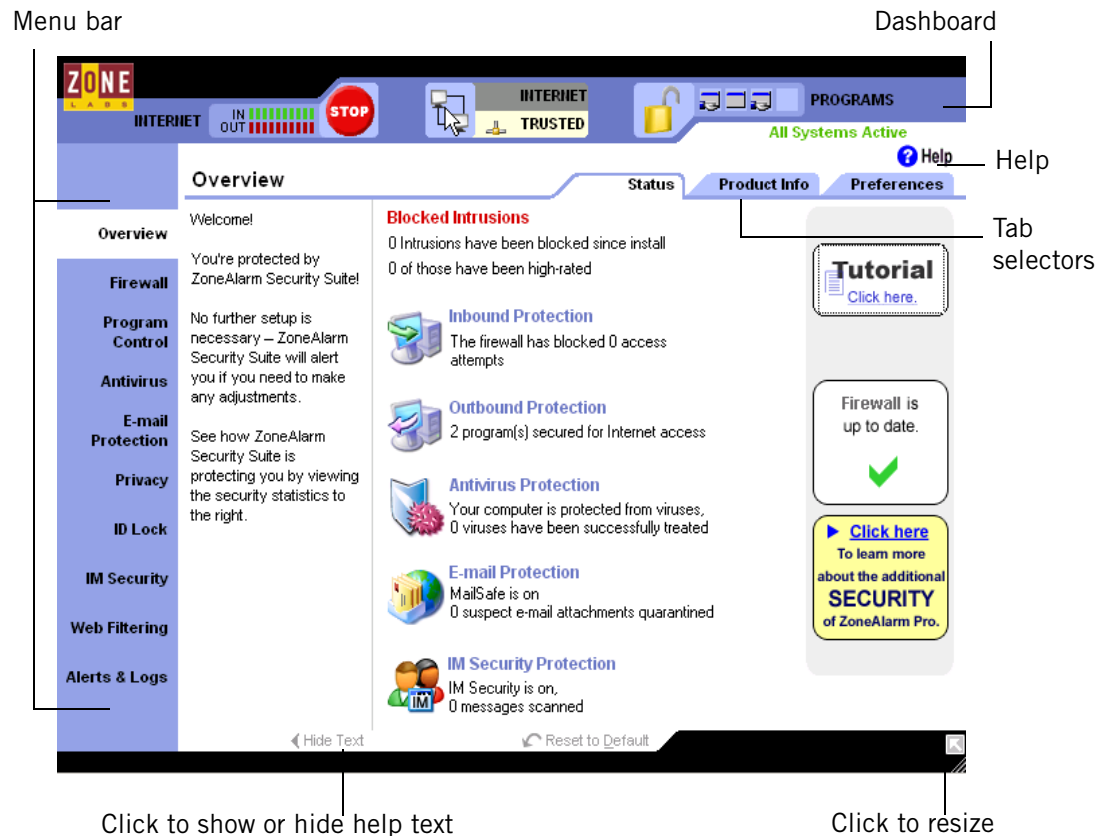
Menu bar

Dashboard

ZONE LABS

INTERNET IN OUT STOP

INTERNET TRUSTED

PROGRAMS

All Systems Active

Help

Help

Overview

Status Product Info Preferences

Tab selectors

Overview

Firewall

Program Control

Antivirus

E-mail Protection

Privacy

ID Lock

IM Security

Web Filtering

Alerts & Logs

Welcome!

You're protected by ZoneAlarm Security Suite!

No further setup is necessary – ZoneAlarm Security Suite will alert you if you need to make any adjustments.

See how ZoneAlarm Security Suite is protecting you by viewing the security statistics to the right.

Blocked Intrusions

0 Intrusions have been blocked since install

0 of those have been high-rated

Inbound Protection

The firewall has blocked 0 access attempts

Outbound Protection

2 program(s) secured for Internet access

Antivirus Protection

Your computer is protected from viruses, 0 viruses have been successfully treated

E-mail Protection

MailSafe is on

0 suspect e-mail attachments quarantined

IM Security Protection

IM Security is on,

0 messages scanned

Tutorial

Click here.

Firewall is up to date.

Click here

To learn more about the additional SECURITY of ZoneAlarm Pro.

Hide Text

Reset to Default

Click to show or hide help text

Click to resize